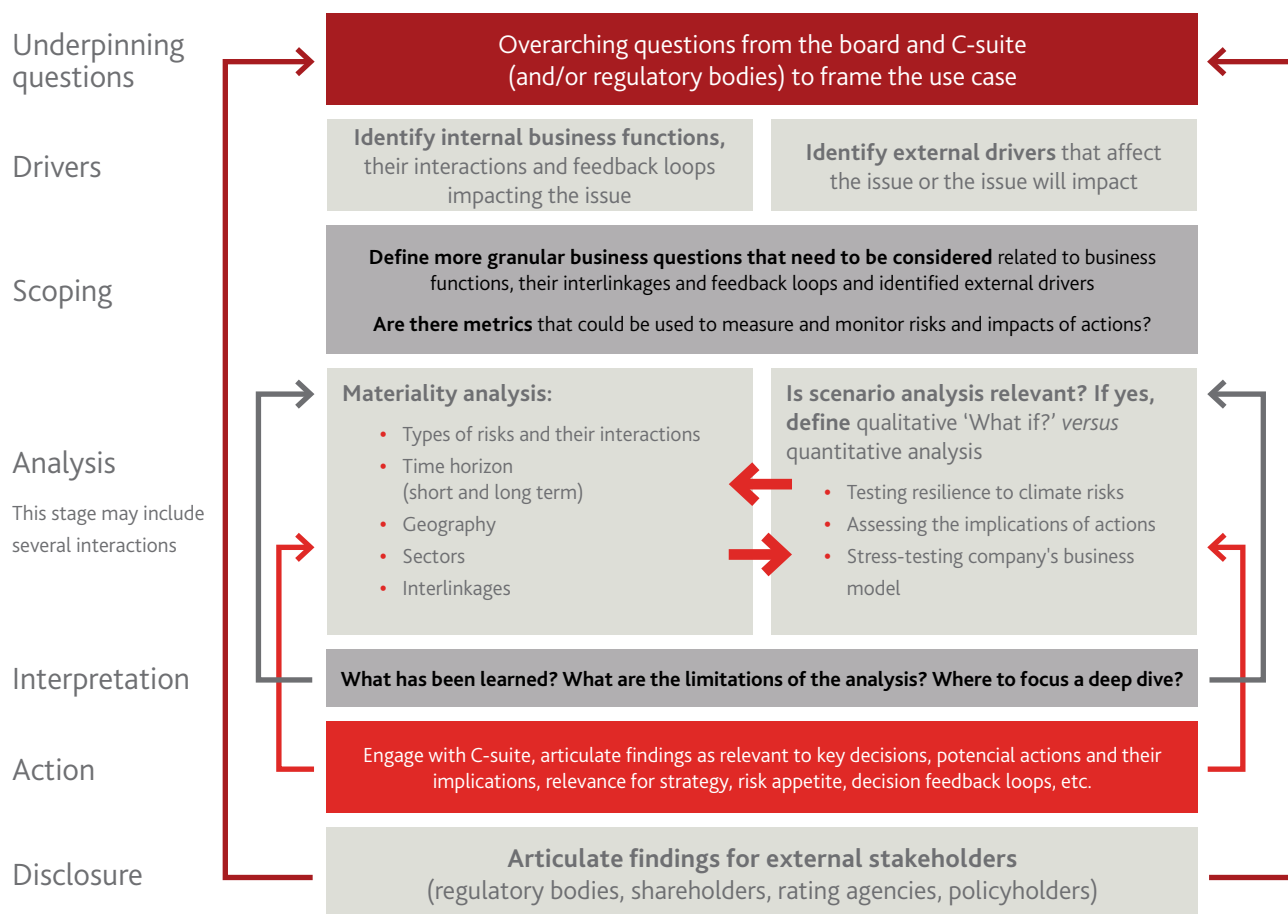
Underpinning questions

Overarching questions from the board and C-suite (and/or regulatory bodies) to frame the use case

Drivers

**Identify internal business functions,** their interactions and feedback loops impacting the issue

**Identify external drivers** that affect the issue or the issue will impact

Scoping

**Define more granular business questions that need to be considered** related to business functions, their interlinkages and feedback loops and identified external drivers

**Are there metrics** that could be used to measure and monitor risks and impacts of actions?

Analysis

This stage may include several interactions

**Materiality analysis:**

- Types of risks and their interactions
- Time horizon (short and long term)
- Geography
- Sectors
- Interlinkages

**Is scenario analysis relevant? If yes, define** qualitative 'What if?' *versus* quantitative analysis

- Testing resilience to climate risks
- Assessing the implications of actions
- Stress-testing company's business model

Interpretation

**What has been learned? What are the limitations of the analysis? Where to focus a deep dive?**

Action

Engage with C-suite, articulate findings as relevant to key decisions, potencial actions and their implications, relevance for strategy, risk appetite, decision feedback loops, etc.

Disclosure

**Articulate findings for external stakeholders** (regulatory bodies, shareholders, rating agencies, policyholders)